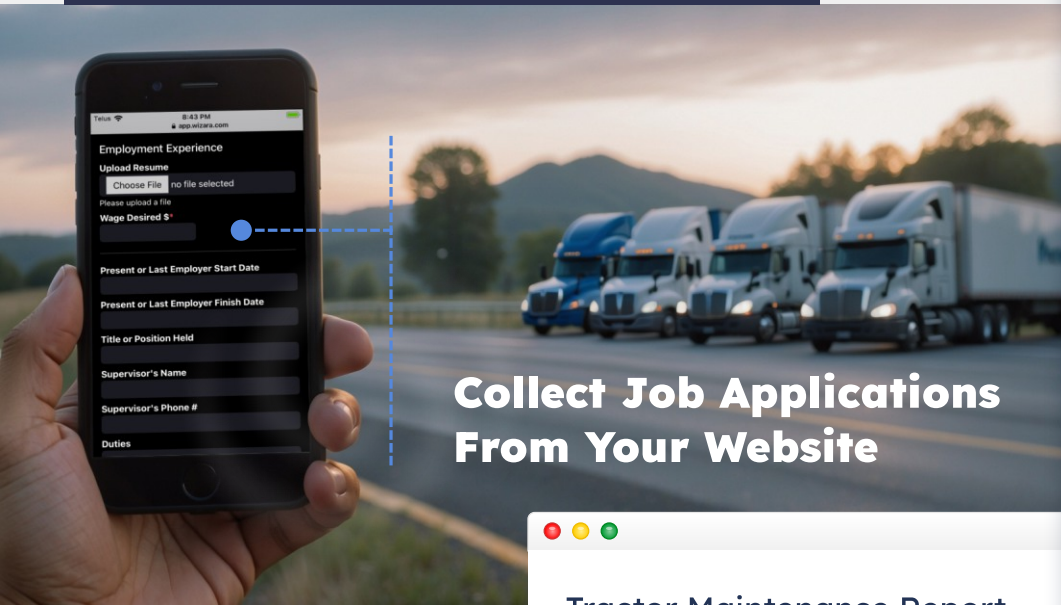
Telus
8:43 PM
app.wizara.com

Employment Experience

Upload Resume

Choose File no file selected

Please upload a file

Wage Desired $*

Present or Last Employer Start Date

Present or Last Employer Finish Date

Title or Position Held

Supervisor's Name

Supervisor's Phone #

Duties

Collect Job Applications From Your Website

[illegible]